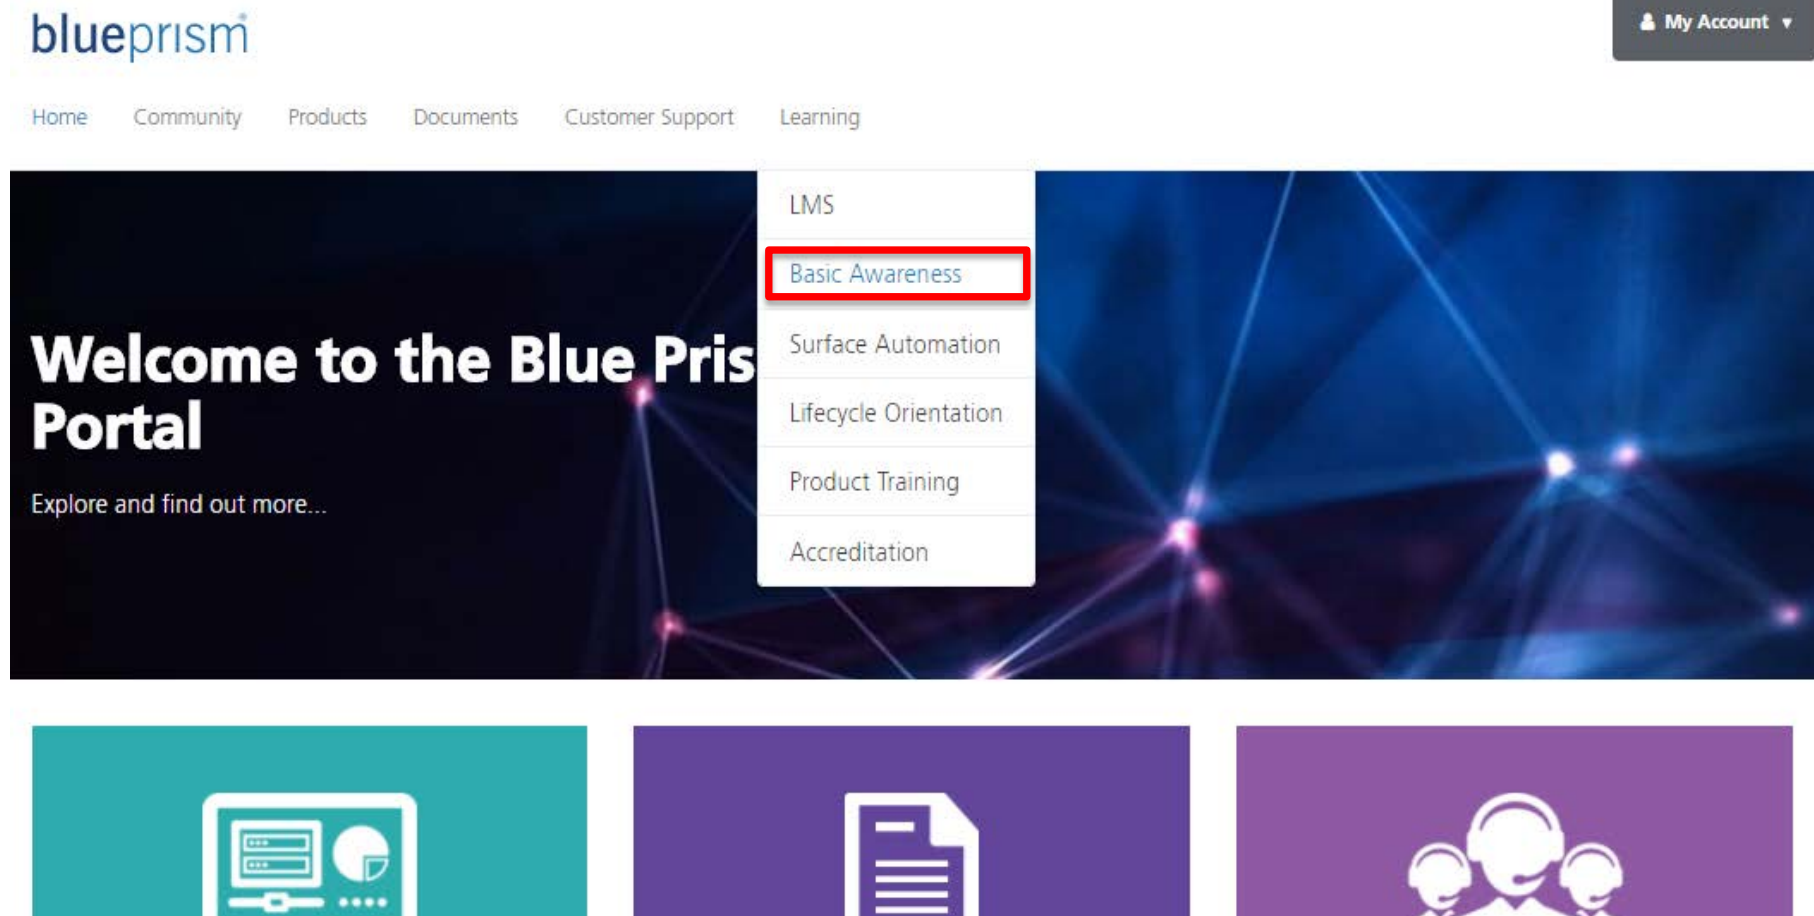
blueprism

My Account

Home Community Products Documents Customer Support Learning

LMS
Basic Awareness
Surface Automation
Lifecycle Orientation
Product Training
Accreditation

Welcome to the Blue Pris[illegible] Portal

Explore and find out more...